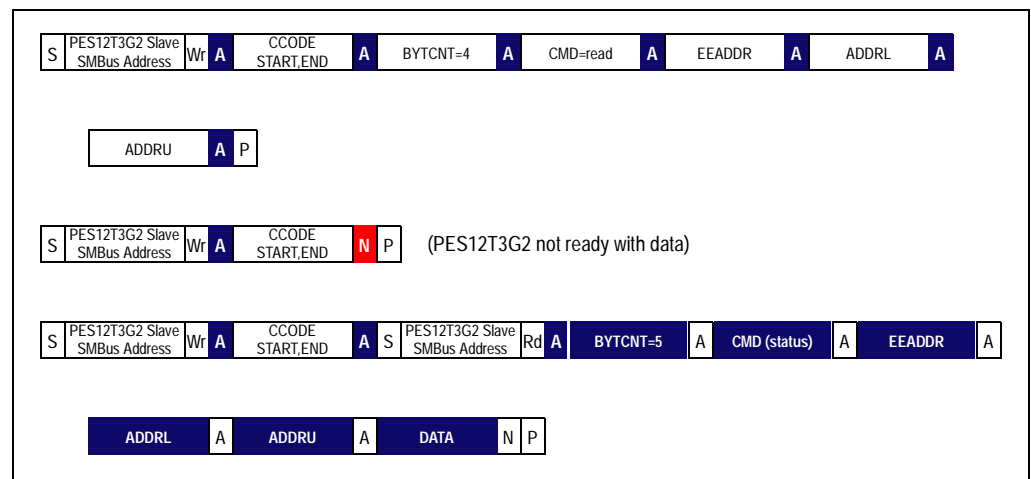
S | PES12T3G2 Slave SMBus Address | Wr | A | CCODE START,END | A | BYTCNT=4 | A | CMD=read | A | EEADDR | A | ADDRL | A

ADDRU | A | P

S | PES12T3G2 Slave SMBus Address | Wr | A | CCODE START,END | N | P (PES12T3G2 not ready with data)

S | PES12T3G2 Slave SMBus Address | Wr | A | CCODE START,END | A | S | PES12T3G2 Slave SMBus Address | Rd | A | BYTCNT=5 | A | CMD (status) | A | EEADDR | A

ADDRL | A | ADDRU | A | DATA | N | P